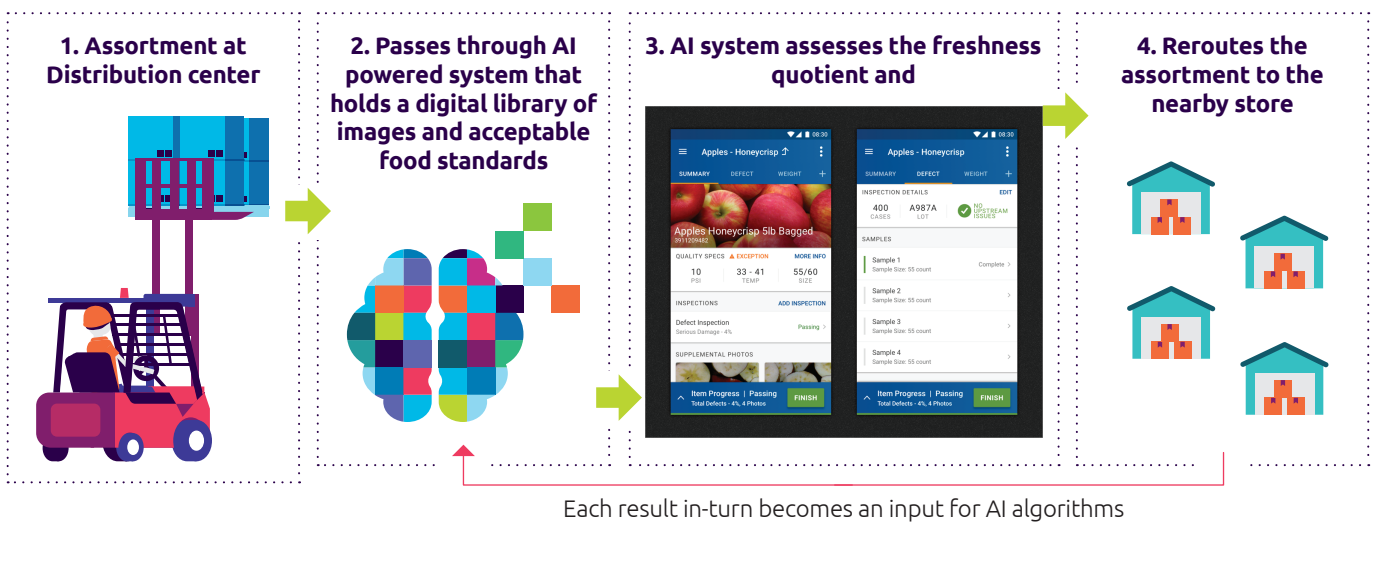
1. Assortment at Distribution center

2. Passes through AI powered system that holds a digital library of images and acceptable food standards

3. AI system assesses the freshness quotient and

08:30

Apples - Honeycrisp

SUMMARY DEFECT WEIGHT +

Apples Honeycrisp 5lb Bagged
3911209482

QUALITY SPECS ⚠ EXCEPTION MORE INFO

10 PSI | 33 - 41 TEMP | 55/60 SIZE

INSPECTIONS ADD INSPECTION

Defect Inspection
Serious Damage - 4% Passing

SUPPLEMENTAL PHOTOS

Item Progress | Passing
Total Defects - 4%, 4 Photos FINISH

08:30

Apples - Honeycrisp

SUMMARY DEFECT WEIGHT +

INSPECTION DETAILS EDIT

400 CASES | A987A LOT | NO UPSTREAM ISSUES

SAMPLES

Sample 1
Sample Size: 55 count Complete

Sample 2
Sample Size: 55 count

Sample 3
Sample Size: 55 count

Sample 4
Sample Size: 55 count

Item Progress | Passing
Total Defects - 4%, 4 Photos FINISH

4. Reroutes the assortment to the nearby store

Each result in-turn becomes an input for AI algorithms